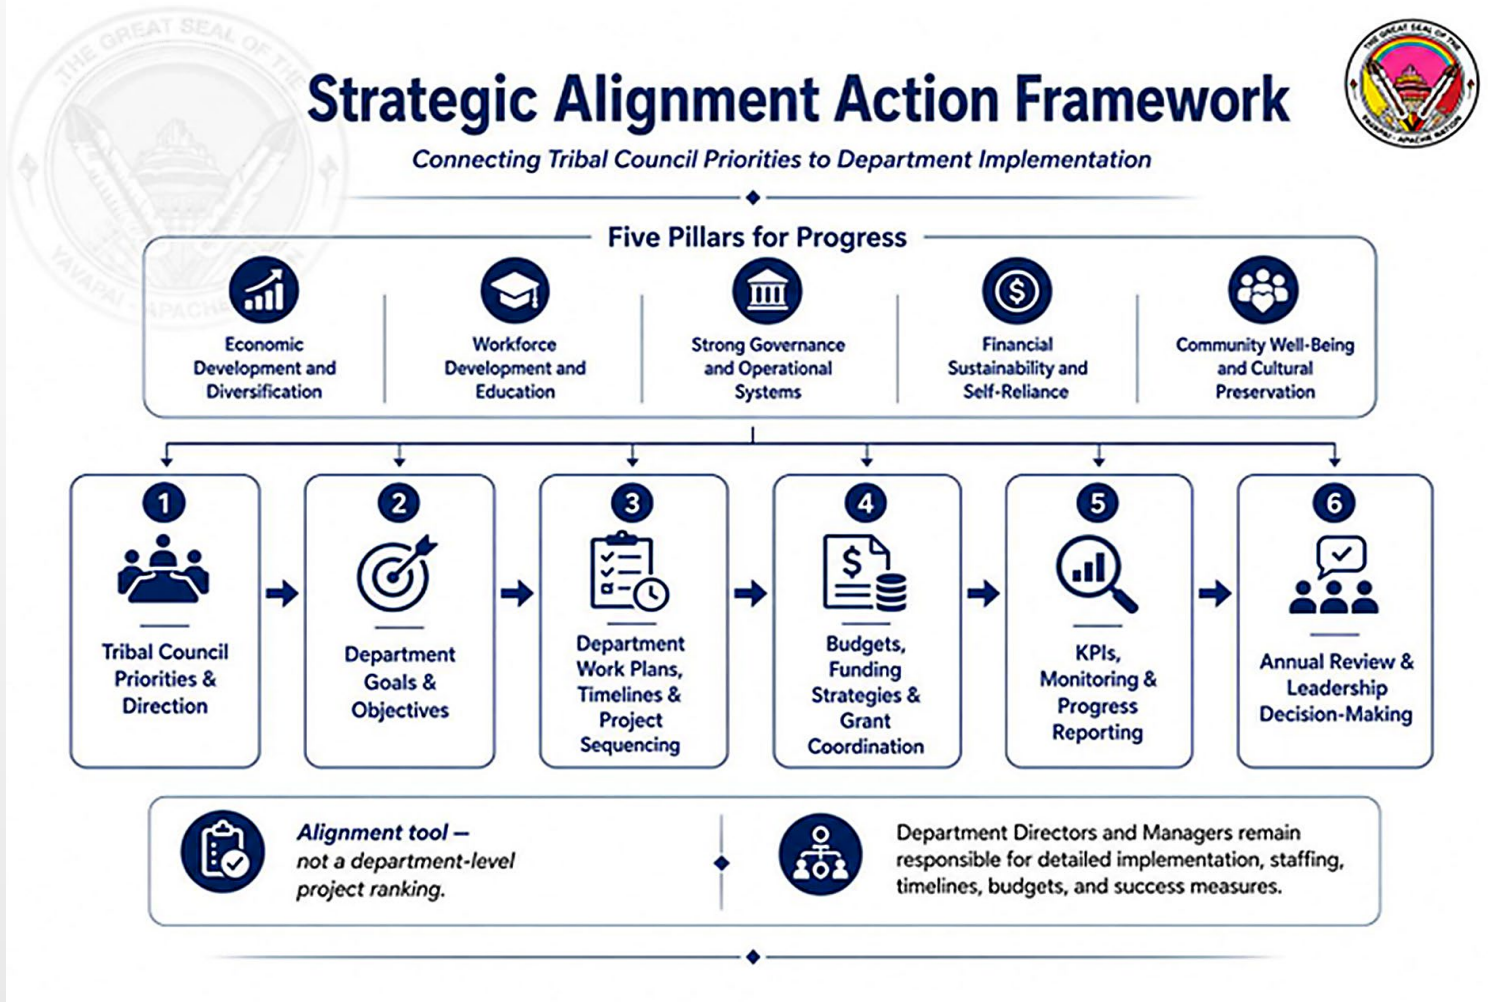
THE GREAT SEAL OF THE YAVAPAI - APACHE

Strategic Alignment Action Framework

Connecting Tribal Council Priorities to Department Implementation

THE GREAT SEAL OF THE YAVAPAI - APACHE NATION

Five Pillars for Progress

Economic Development and Diversification

Workforce Development and Education

Strong Governance and Operational Systems

Financial Sustainability and Self-Reliance

Community Well-Being and Cultural Preservation

1
Tribal Council Priorities & Direction

2
Department Goals & Objectives

3
Department Work Plans, Timelines & Project Sequencing

4
Budgets, Funding Strategies & Grant Coordination

5
KPIs, Monitoring & Progress Reporting

6
Annual Review & Leadership Decision-Making

Alignment tool – not a department-level project ranking.

Department Directors and Managers remain responsible for detailed implementation, staffing, timelines, budgets, and success measures.